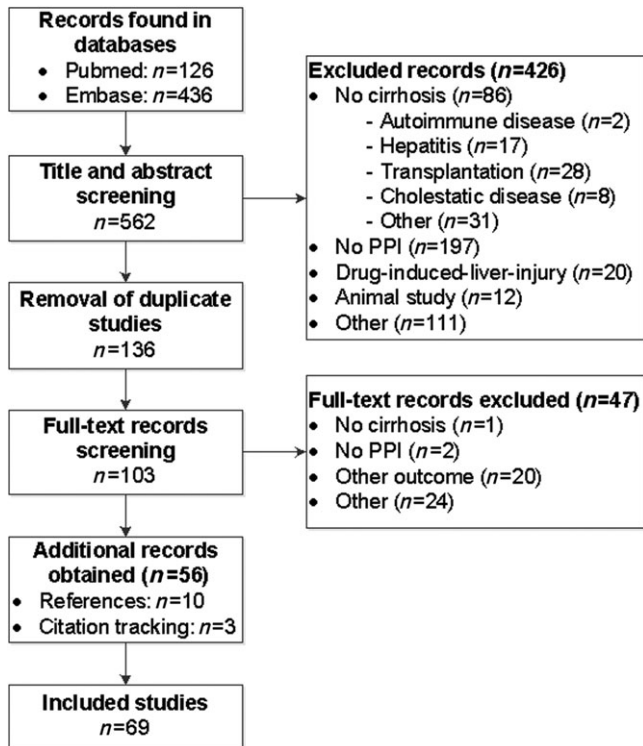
**Records found in databases**
- Pubmed: $n$=126
- Embase: $n$=436

**Title and abstract screening**
$n$=562

**Removal of duplicate studies**
$n$=136

**Full-text records screening**
$n$=103

**Additional records obtained ($n$=56)**
- References: $n$=10
- Citation tracking: $n$=3

**Included studies**
$n$=69

**Excluded records ($n$=426)**
- No cirrhosis ($n$=86)
  - Autoimmune disease ($n$=2)
  - Hepatitis ($n$=17)
  - Transplantation ($n$=28)
  - Cholestatic disease ($n$=8)
  - Other ($n$=31)
- No PPI ($n$=197)
- Drug-induced-liver-injury ($n$=20)
- Animal study ($n$=12)
- Other ($n$=111)

**Full-text records excluded ($n$=47)**
- No cirrhosis ($n$=1)
- No PPI ($n$=2)
- Other outcome ($n$=20)
- Other ($n$=24)